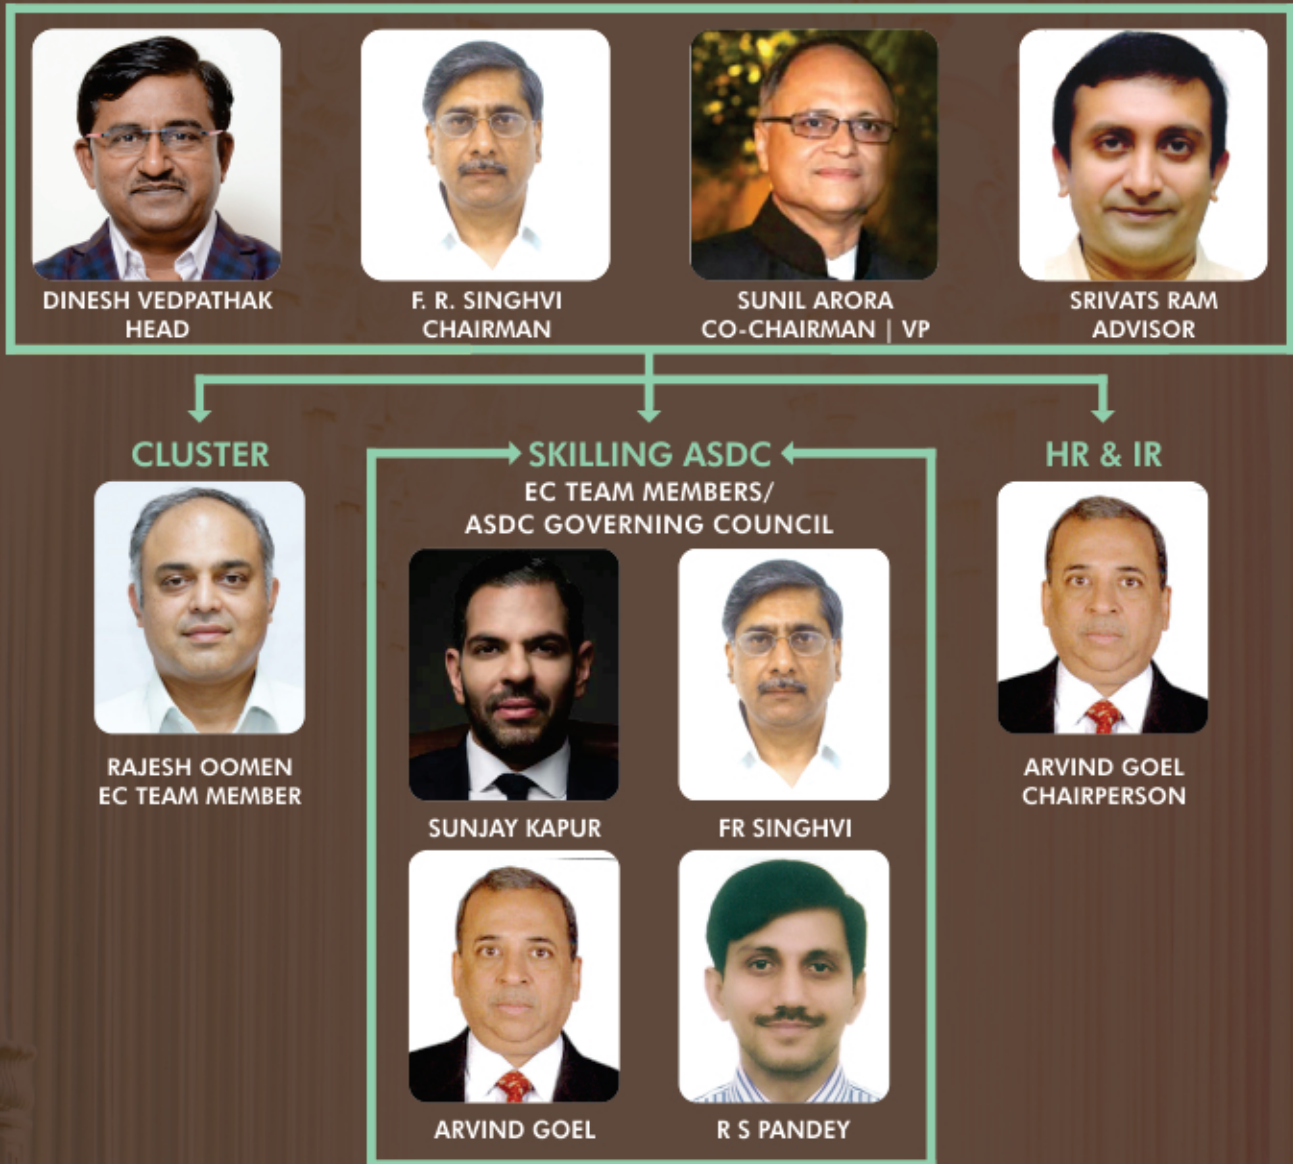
DINESH VEDPATHAK
HEAD

F. R. SINGHVI
CHAIRMAN

SUNIL ARORA
CO-CHAIRMAN | VP

SRIVATS RAM
ADVISOR

CLUSTER

RAJESH OOMEN
EC TEAM MEMBER

SKILLING ASDC
EC TEAM MEMBERS/
ASDC GOVERNING COUNCIL

SUNJAY KAPUR

FR SINGHVI

ARVIND GOEL

R S PANDEY

HR & IR

ARVIND GOEL
CHAIRPERSON